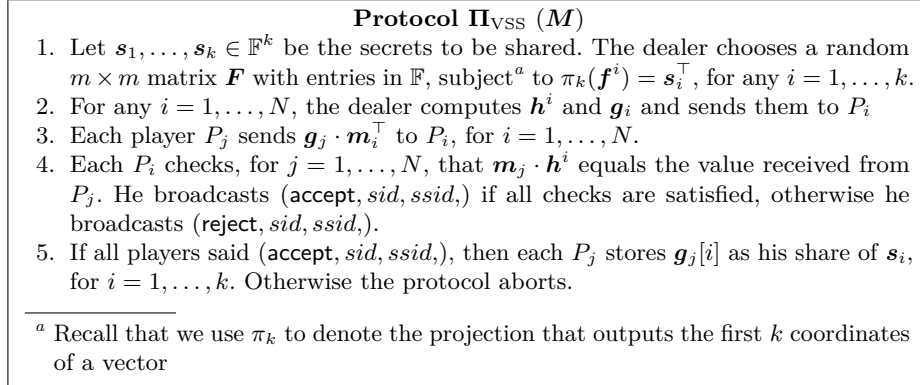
**Protocol $\boldsymbol{\Pi}_{\text{VSS}}$ $(\boldsymbol{M})$**

1. Let $\boldsymbol{s}_1, \ldots, \boldsymbol{s}_k \in \mathbb{F}^k$ be the secrets to be shared. The dealer chooses a random $m \times m$ matrix $\boldsymbol{F}$ with entries in $\mathbb{F}$, subject$^a$ to $\pi_k(\boldsymbol{f}^i) = \boldsymbol{s}_i^\top$, for any $i = 1, \ldots, k$.
2. For any $i = 1, \ldots, N$, the dealer computes $\boldsymbol{h}^i$ and $\boldsymbol{g}_i$ and sends them to $P_i$
3. Each player $P_j$ sends $\boldsymbol{g}_j \cdot \boldsymbol{m}_i^\top$ to $P_i$, for $i = 1, \ldots, N$.
4. Each $P_i$ checks, for $j = 1, \ldots, N$, that $\boldsymbol{m}_j \cdot \boldsymbol{h}^i$ equals the value received from $P_j$. He broadcasts (accept, $sid$, $ssid$,) if all checks are satisfied, otherwise he broadcasts (reject, $sid$, $ssid$,).
5. If all players said (accept, $sid$, $ssid$,), then each $P_j$ stores $\boldsymbol{g}_j[i]$ as his share of $\boldsymbol{s}_i$, for $i = 1, \ldots, k$. Otherwise the protocol aborts.

$^a$ Recall that we use $\pi_k$ to denote the projection that outputs the first $k$ coordinates of a vector